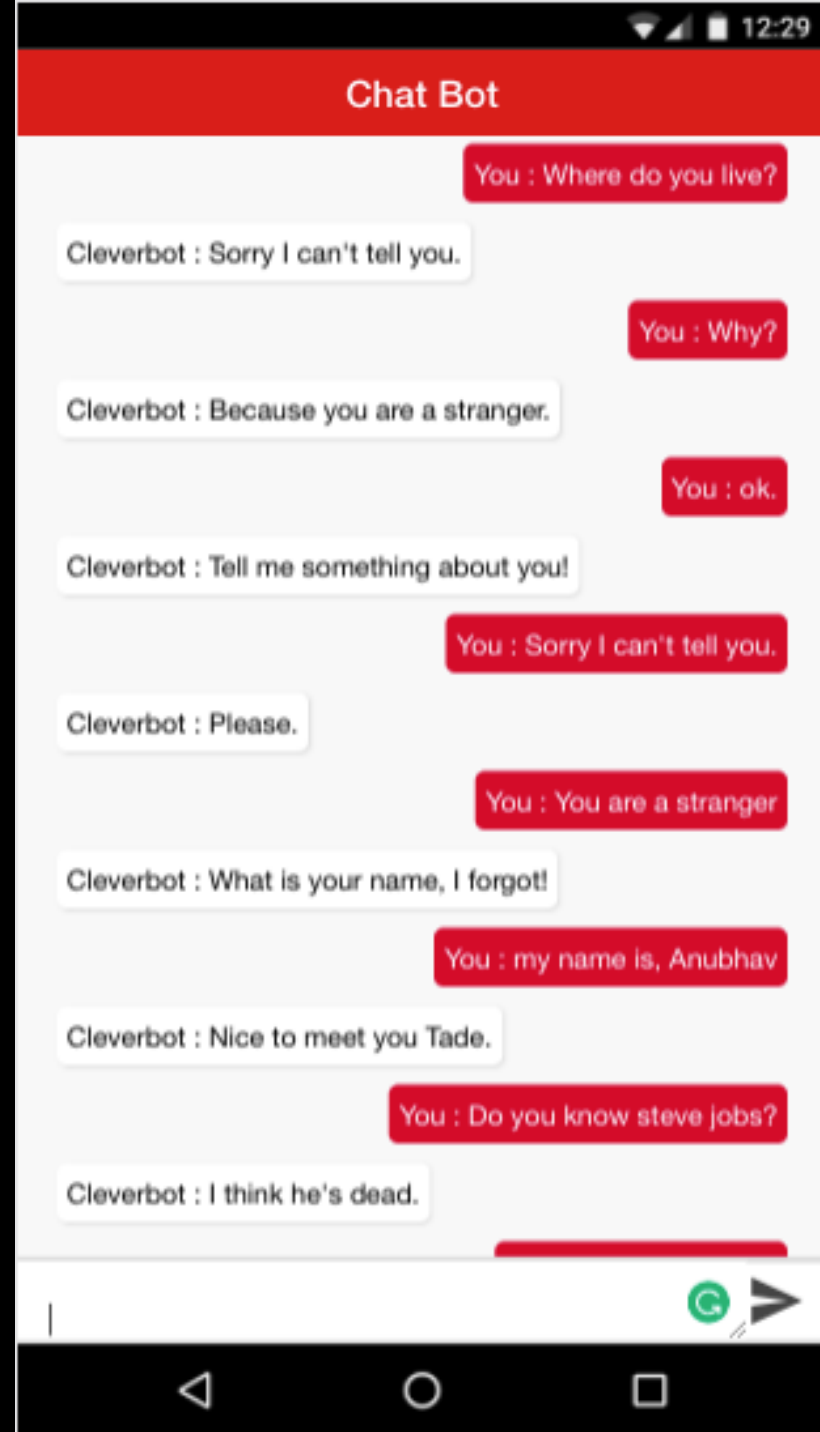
12:29

Chat Bot

You : Where do you live?

Cleverbot : Sorry I can't tell you.

You : Why?

Cleverbot : Because you are a stranger.

You : ok.

Cleverbot : Tell me something about you!

You : Sorry I can't tell you.

Cleverbot : Please.

You : You are a stranger

Cleverbot : What is your name, I forgot!

You : my name is, Anubhav

Cleverbot : Nice to meet you Tade.

You : Do you know steve jobs?

Cleverbot : I think he's dead.